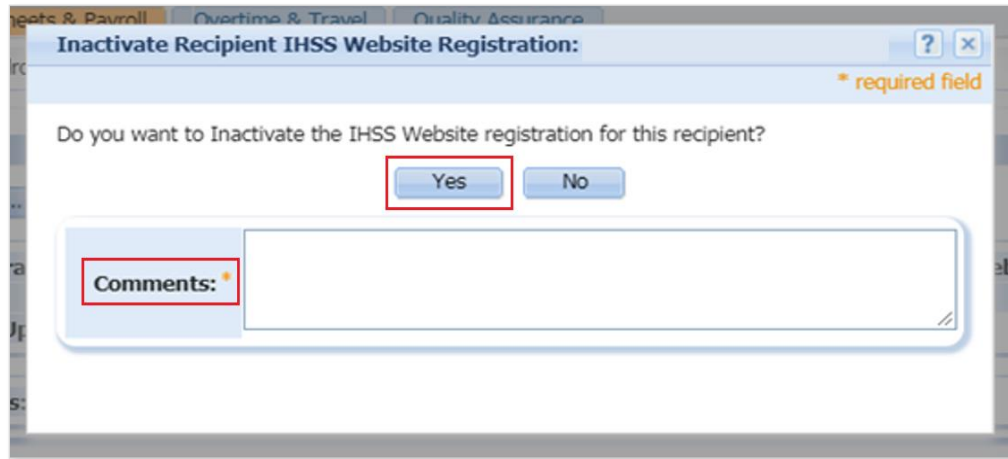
neets & Payroll   Overtime & Travel   Quality Assurance

Inactivate Recipient IHSS Website Registration:

?   ×

* required field

Do you want to Inactivate the IHSS Website registration for this recipient?

Yes   No

Comments: *